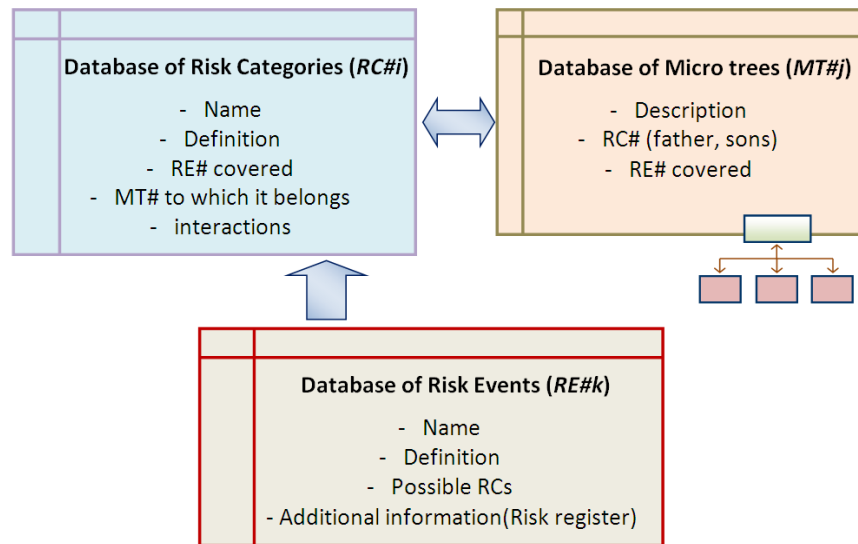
Database of Risk Categories (*RC#i*)

- Name
- Definition
- RE# covered
- MT# to which it belongs
- interactions

Database of Micro trees (*MT#j*)

- Description
- RC# (father, sons)
- RE# covered

Database of Risk Events (*RE#k*)

- Name
- Definition
- Possible RCs
- Additional information(Risk register)